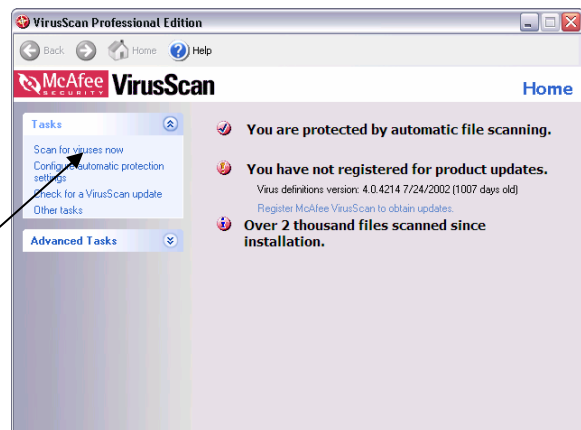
VirusScan Professional Edition

Back Home Help

McAfee SECURITY VirusScan

Home

Tasks

Scan for viruses now
Configure automatic protection settings
Check for a VirusScan update
Other tasks

Advanced Tasks

You are protected by automatic file scanning.

You have not registered for product updates.

Virus definitions version: 4.0.4214 7/24/2002 (1007 days old)

Register McAfee VirusScan to obtain updates.

Over 2 thousand files scanned since installation.